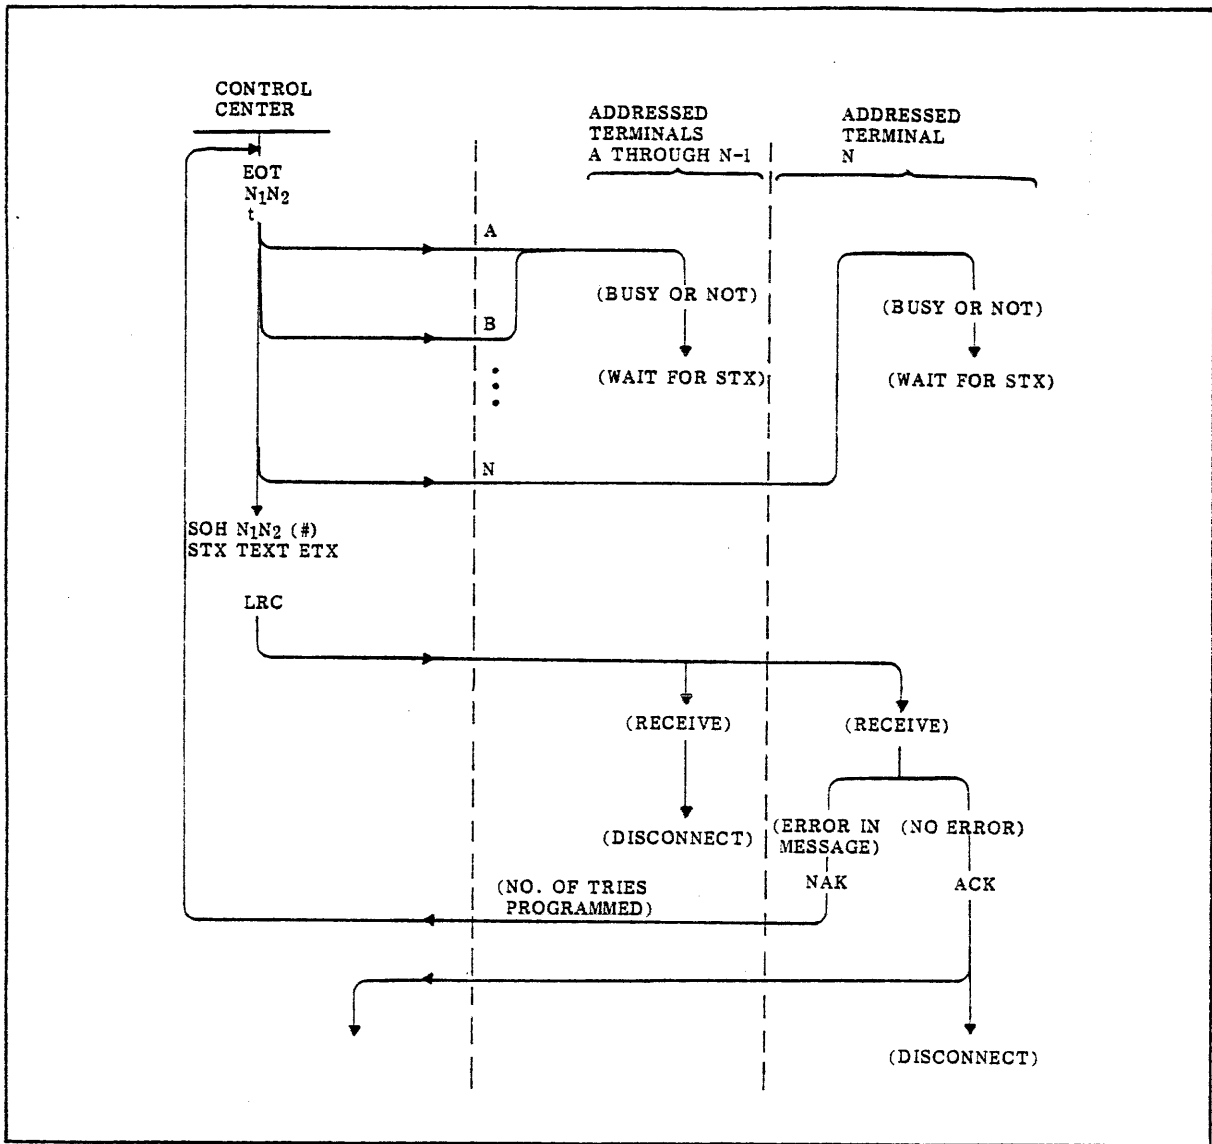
CONTROL CENTER

ADDRESSED TERMINALS A THROUGH N-1

ADDRESSED TERMINAL N

EOT
$N_1N_2$
t

A

B

N

(BUSY OR NOT)

(WAIT FOR STX)

(BUSY OR NOT)

(WAIT FOR STX)

SOH $N_1N_2$ (#)
STX TEXT ETX

LRC

(RECEIVE)

(RECEIVE)

(DISCONNECT)

(ERROR IN MESSAGE)

(NO ERROR)

(NO. OF TRIES PROGRAMMED)

NAK

ACK

(DISCONNECT)